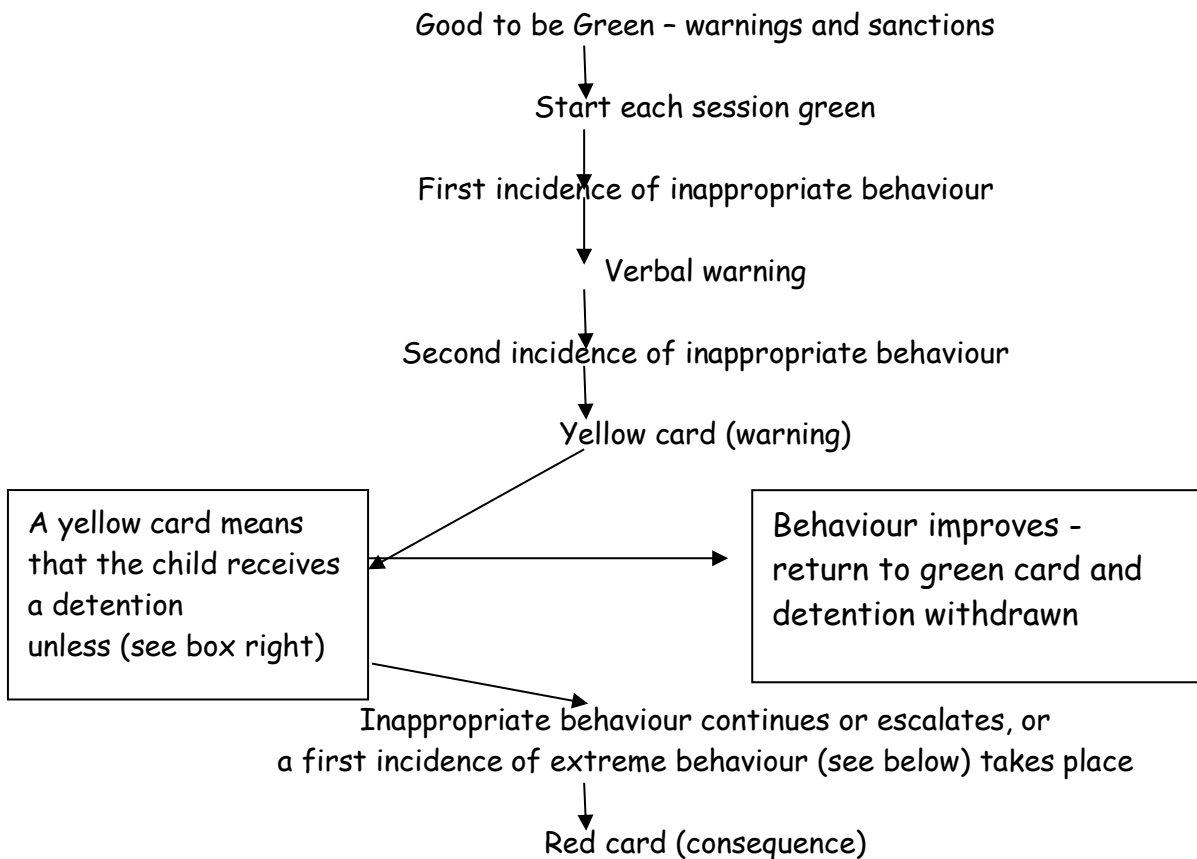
Good to be Green – warnings and sanctions

Start each session green

First incidence of inappropriate behaviour

Verbal warning

Second incidence of inappropriate behaviour

Yellow card (warning)

A yellow card means that the child receives a detention
unless (see box right)

Behaviour improves - return to green card and detention withdrawn

Inappropriate behaviour continues or escalates, or a first incidence of extreme behaviour (see below) takes place

Red card (consequence)